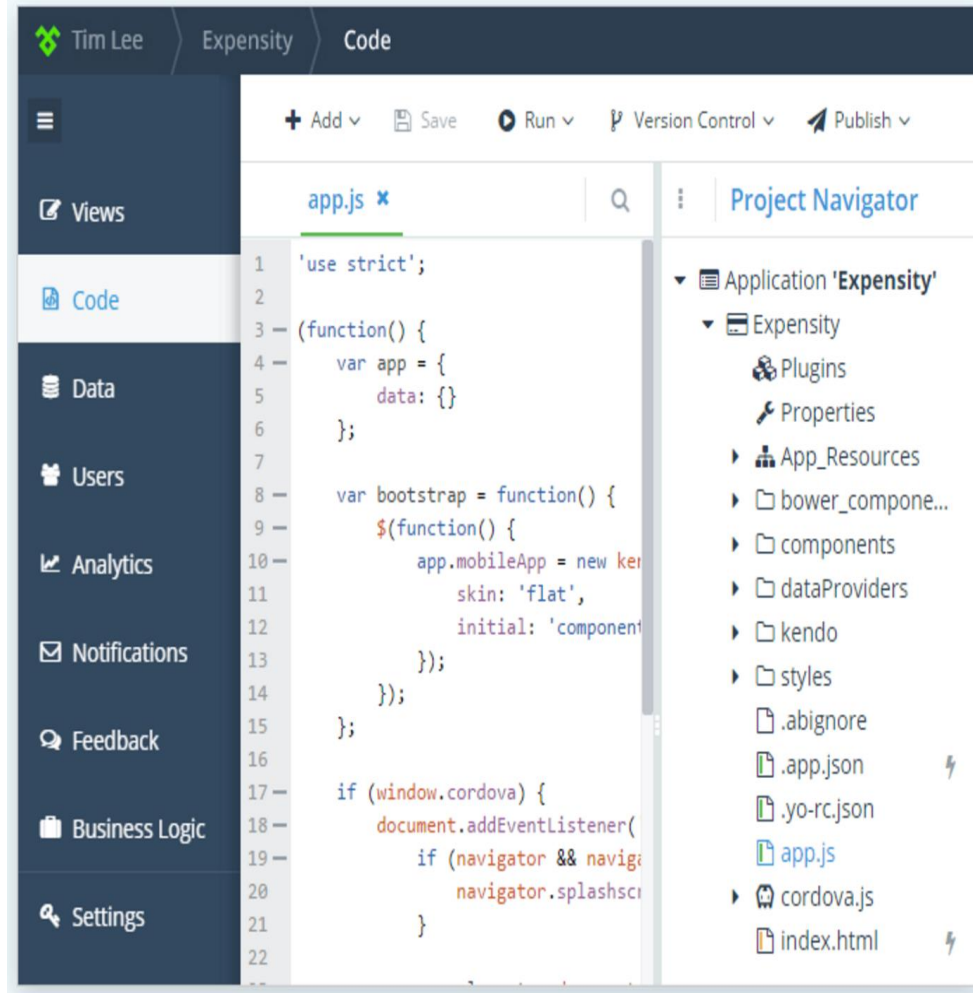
Tim Lee Expensity Code

Views
Code
Data
Users
Analytics
Notifications
Feedback
Business Logic
Settings

+ Add Save Run Version Control Publish

app.js ×

1 'use strict';
2
3 (function() {
4 var app = {
5 data: {}
6 };
7
8 var bootstrap = function() {
9 $(function() {
10 app.mobileApp = new ker
11 skin: 'flat',
12 initial: 'component
13 });
14 });
15 };
16
17 if (window.cordova) {
18 document.addEventListener(
19 if (navigator && naviga
20 navigator.splashscr
21 }
22

Project Navigator

Application 'Expensity'
Expensity
Plugins
Properties
App_Resources
bower_compone...
components
dataProviders
kendo
styles
.abignore
.app.json
.yo-rc.json
app.js
cordova.js
index.html